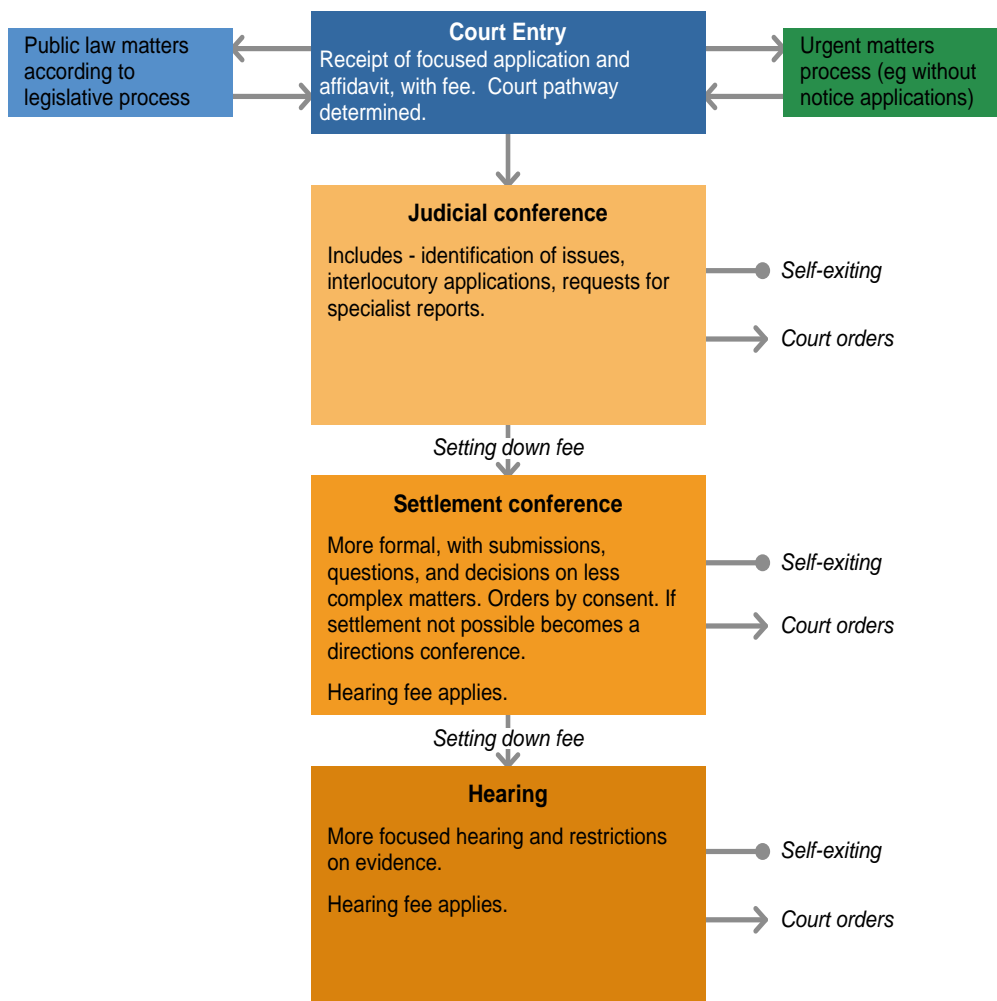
Public law matters according to legislative process

Court Entry

Receipt of focused application and affidavit, with fee. Court pathway determined.

Urgent matters process (eg without notice applications)

Judicial conference

Includes - identification of issues, interlocutory applications, requests for specialist reports.

Self-exiting

Court orders

Setting down fee

Settlement conference

More formal, with submissions, questions, and decisions on less complex matters. Orders by consent. If settlement not possible becomes a directions conference.

Hearing fee applies.

Self-exiting

Court orders

Setting down fee

Hearing

More focused hearing and restrictions on evidence.

Hearing fee applies.

Self-exiting

Court orders